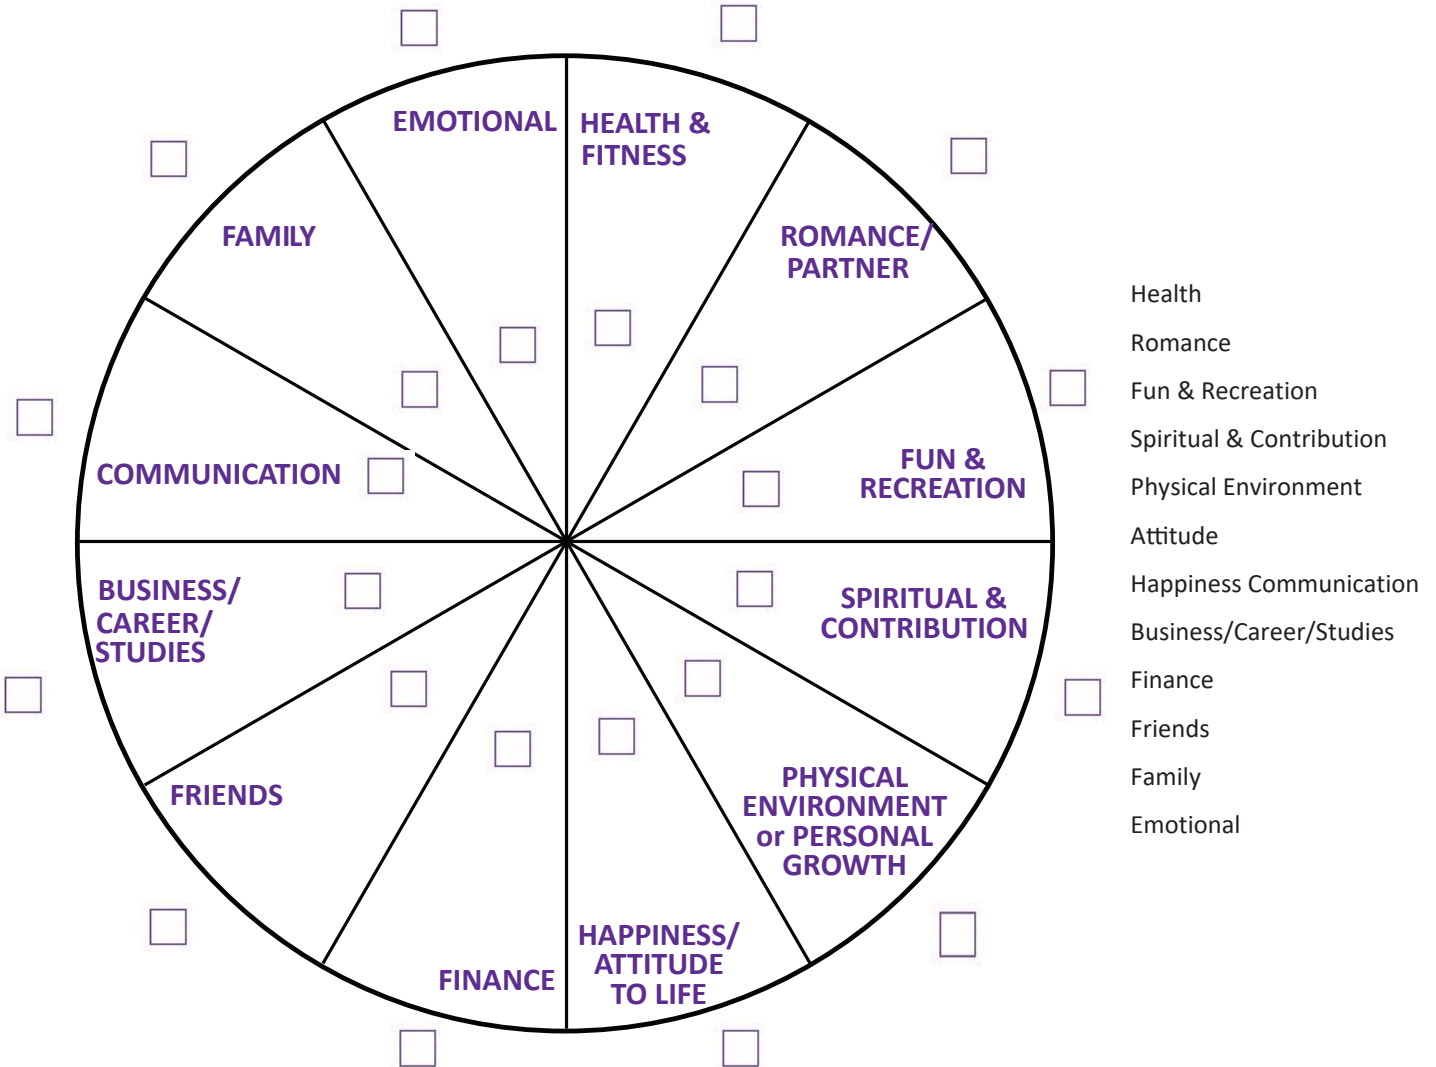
EMOTIONAL

HEALTH & FITNESS

FAMILY

ROMANCE/ PARTNER

COMMUNICATION

FUN & RECREATION

BUSINESS/ CAREER/ STUDIES

SPIRITUAL & CONTRIBUTION

FRIENDS

PHYSICAL ENVIRONMENT or PERSONAL GROWTH

FINANCE

HAPPINESS/ ATTITUDE TO LIFE

Health
Romance
Fun & Recreation
Spiritual & Contribution
Physical Environment
Attitude
Happiness Communication
Business/Career/Studies
Finance
Friends
Family
Emotional